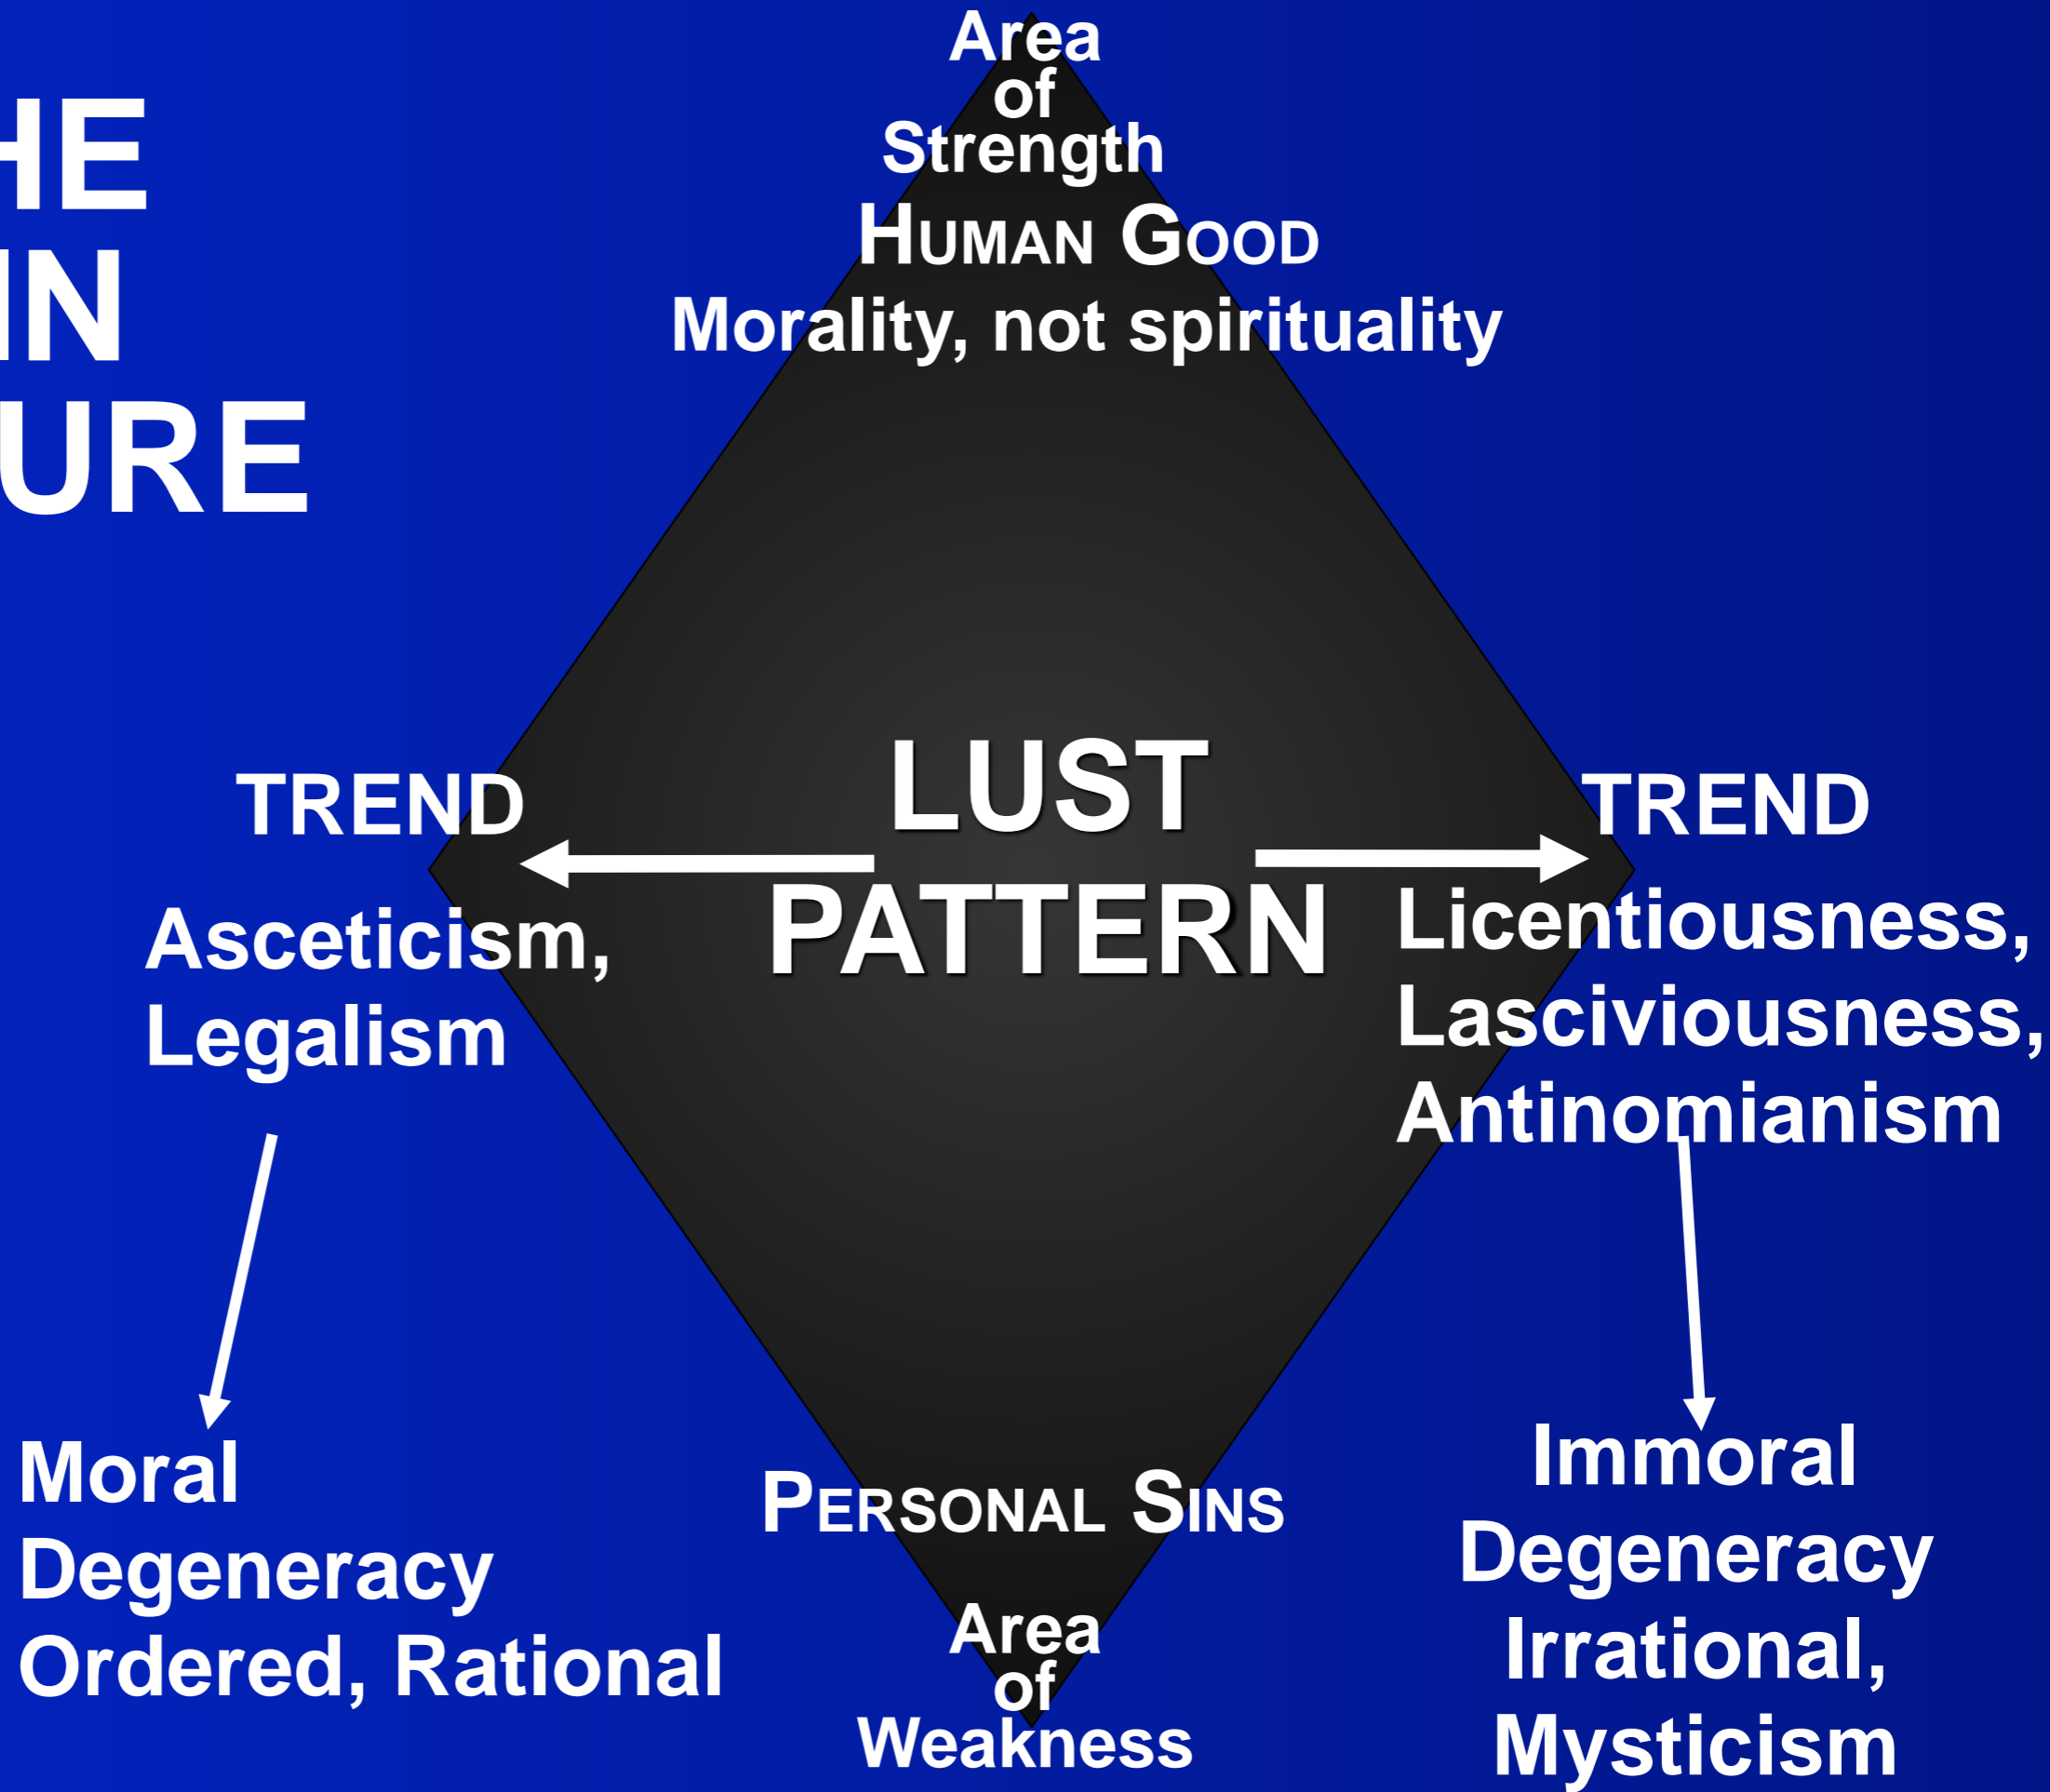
HE
IN
URE

Area
of
Strength

HUMAN GOOD

Morality, not spirituality

TREND

LUST
PATTERN

TREND

Asceticism,
Legalism

Licentiousness,
Lasciviousness,
Antinomianism

Moral
Degeneracy
Ordered, Rational

PERSONAL SINS

Area
of
Weakness

Immoral
Degeneracy
Irrational,
Mysticism